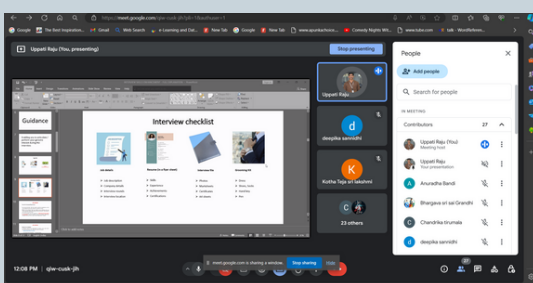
https://meet.google.com/qiw-cusk-jjh?authuser=1

Google The Best Inspiration... Gmail Web Search e-Learning and Dat... New tab Google New tab www.spuniteachcircle... Comedy Nights Wit... www.tuber.com talk - WordReferen...

Uppati Raju (You, presenting)

Stop presenting

Guidance

Interview checklist

Uppati Raju

deepika sannidhi

Kotha Teja sri lakshmi

23 others

People

Add people

Search for people

IN MEETING

Contributors 27

Uppati Raju (You)
Meeting host

Uppati Raju
Your presentation

Anuradha Bandi

Bhargava sri sai Grandhi

Chandrika tirumala

deepika sannidhi

meet.google.com is sharing a window. Stop sharing Hide

12:08 PM | qiw-cusk-jjh

27